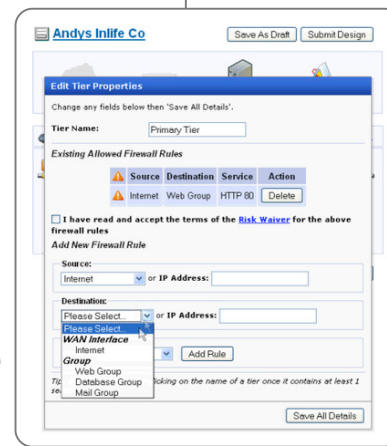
Andys Inlife Co

Save As Draft Submit Design

Edit Tier Properties

Change any fields below then 'Save All Details'.

Tier Name: Primary Tier

Existing Allowed Firewall Rules

| | Source | Destination | Service | Action |
|---|---|---|---|---|
| | Internet | Web Group | HTTP 80 | Delete |

I have read and accept the terms of the Risk Waiver for the above firewall rules

Add New Firewall Rule

Source:

Internet or IP Address:

Destination:

Please Select... or IP Address:

Please Select...
WAN Interface
Internet
Group
Web Group
Database Group
Mail Group

Add Rule

Tip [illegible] licking on the name of a tier once it contains at least 1 se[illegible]

Save All Details